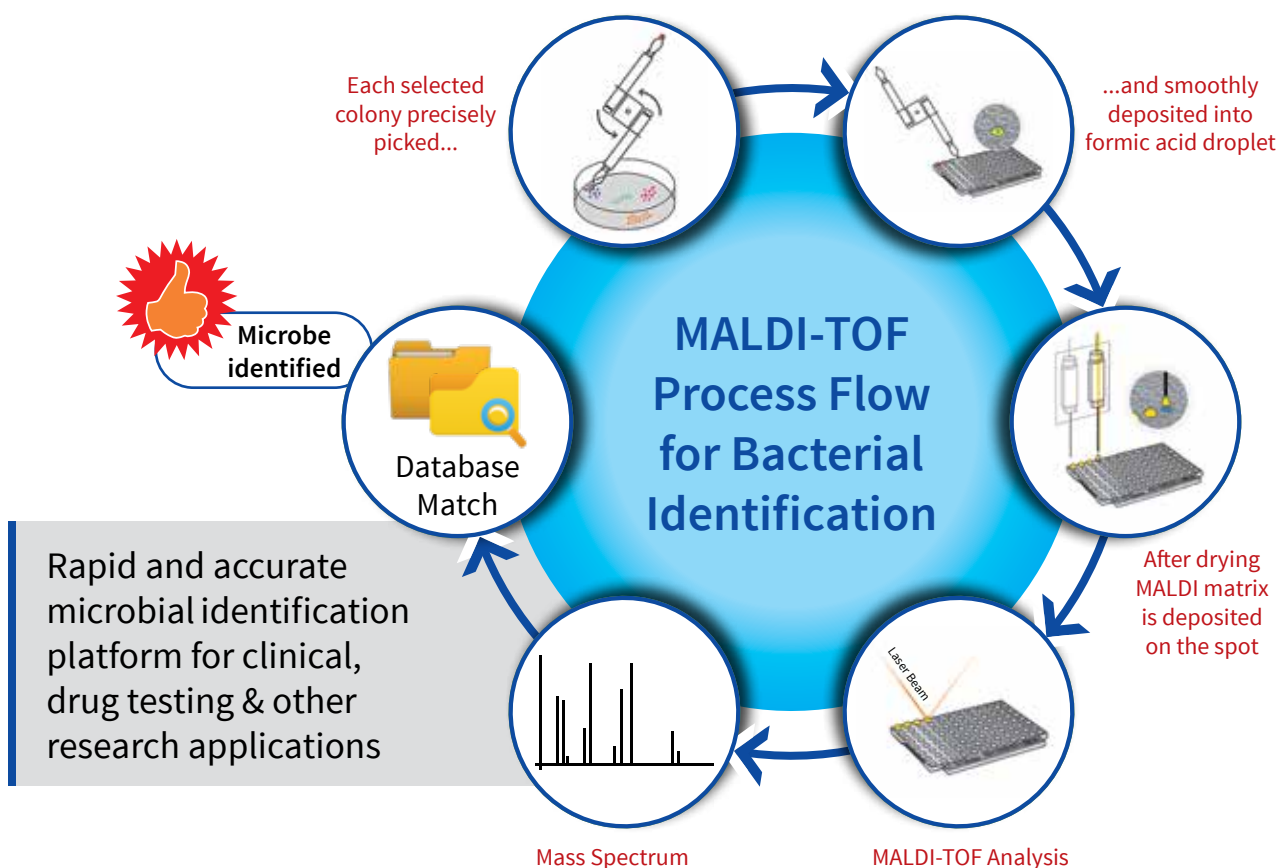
MALDI-TOF Process Flow for Bacterial Identification

Each selected colony precisely picked...

...and smoothly deposited into formic acid droplet

After drying MALDI matrix is deposited on the spot

Laser Beam

MALDI-TOF Analysis

Mass Spectrum

Database Match

Microbe identified

Rapid and accurate microbial identification platform for clinical, drug testing & other research applications